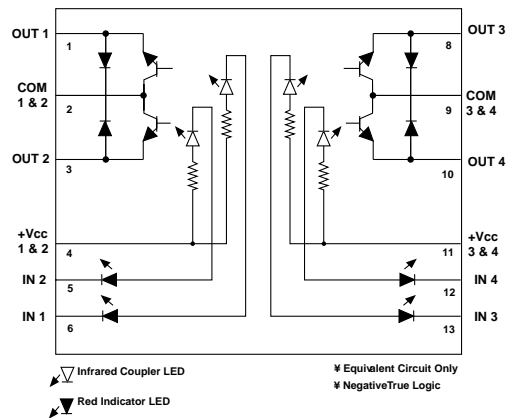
OUT 1
1
COM 1 & 2
2
OUT 2
3
+Vcc 1 & 2
4
IN 2
5
IN 1
6

OUT 3
8
COM 3 & 4
9
OUT 4
10
+Vcc 3 & 4
11
IN 4
12
IN 3
13

Infrared Coupler LED
Red Indicator LED

¥ Equivalent Circuit Only
¥ NegativeTrue Logic